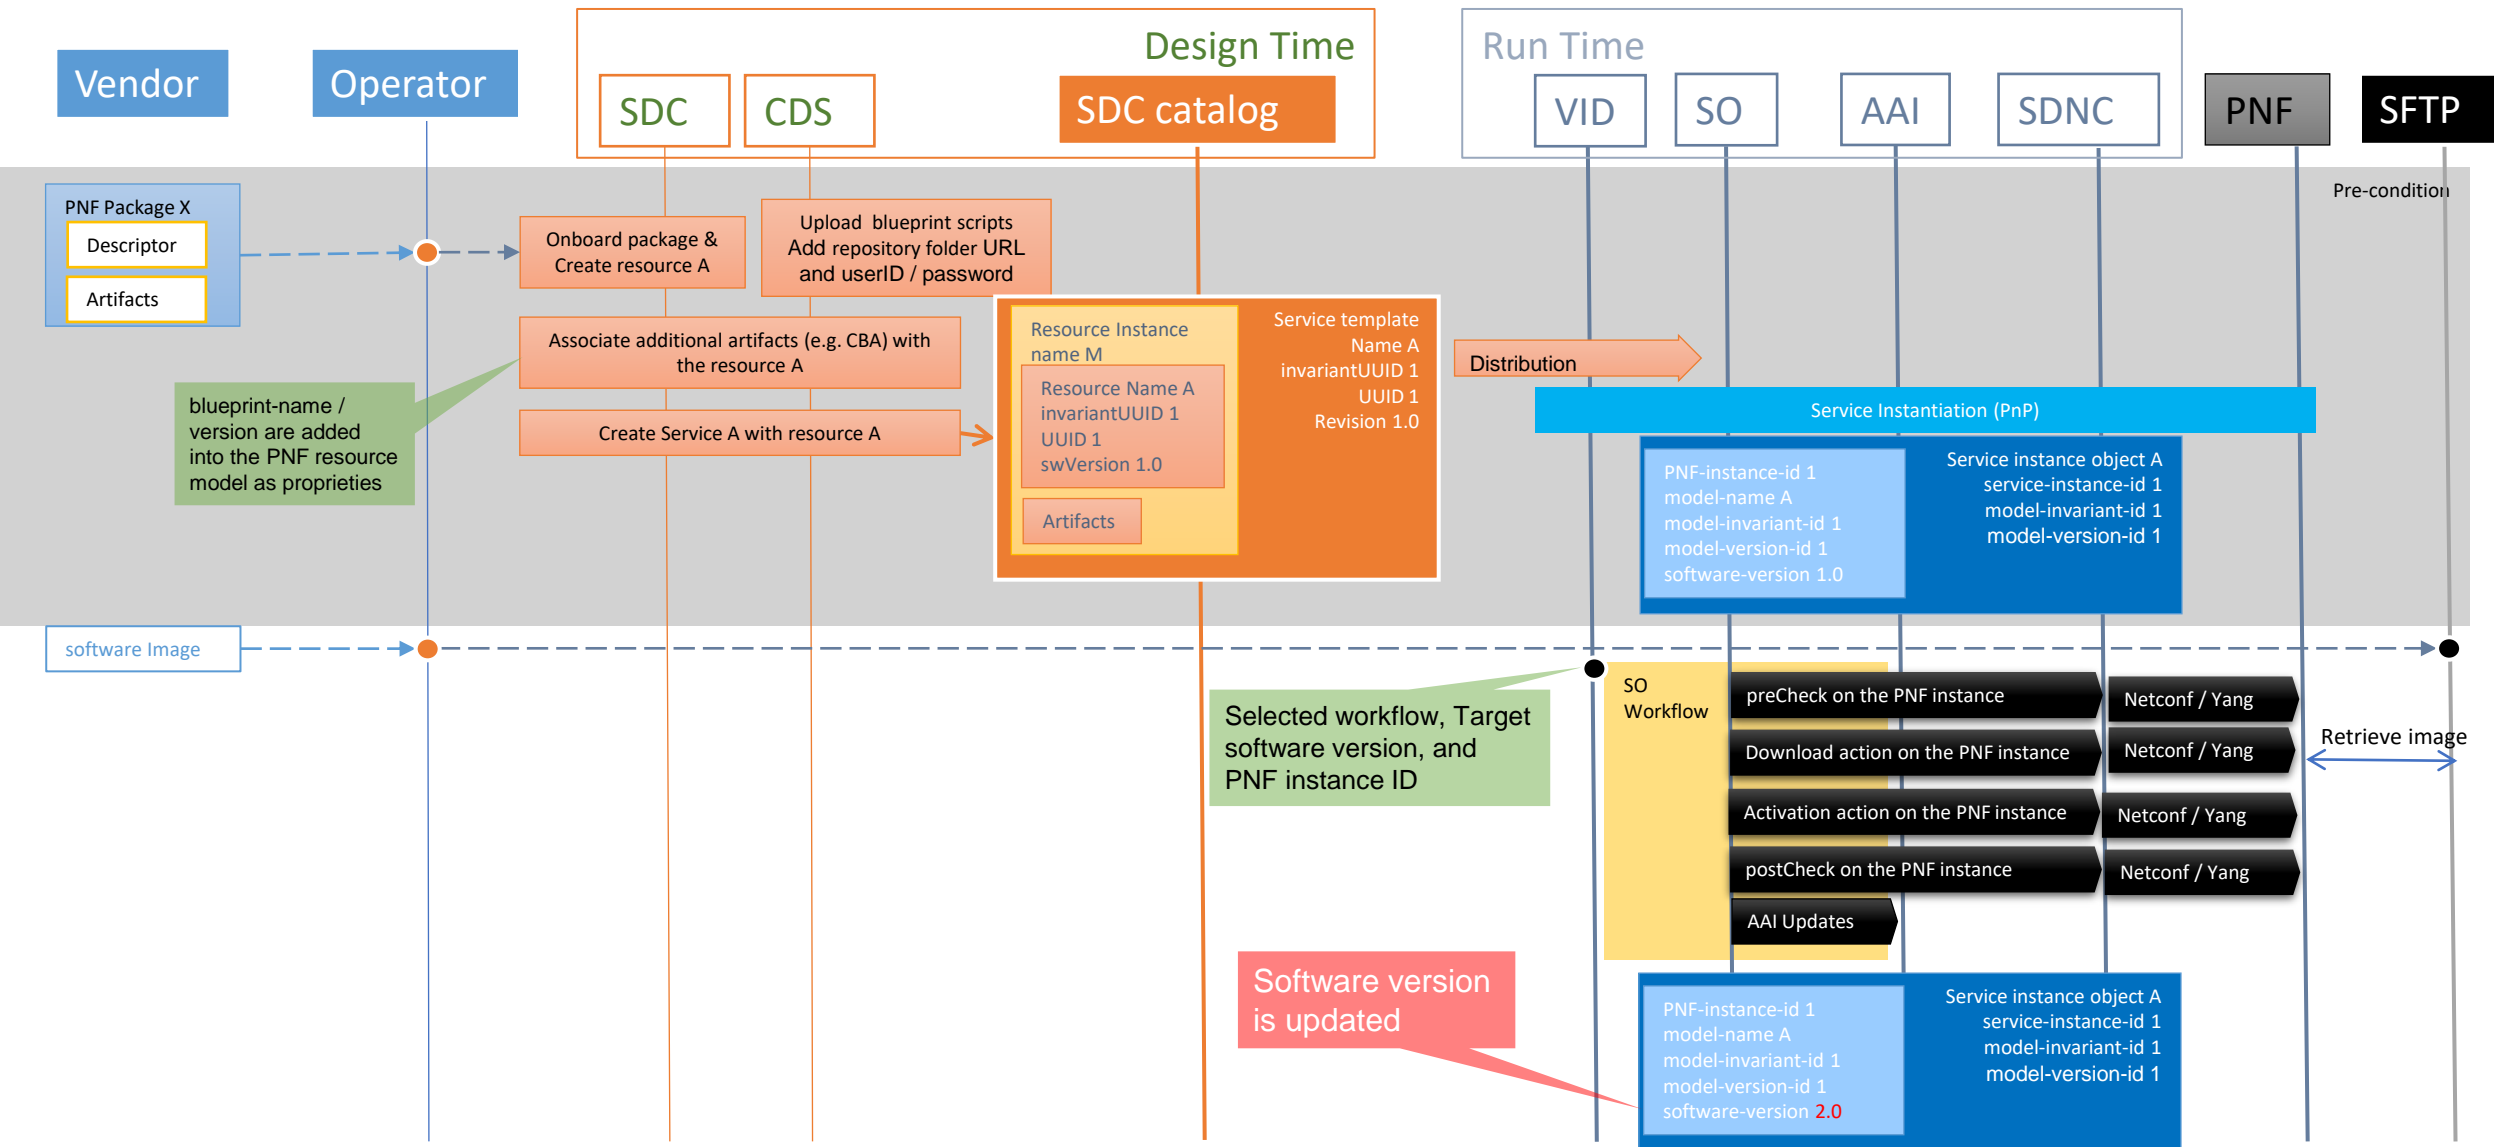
Vendor

Operator

Design Time

SDC

CDS

SDC catalog

Run Time

VID

SO

AAI

SDNC

PNF

SFTP

Pre-condition

PNF Package X

Descriptor

Artifacts

Onboard package & Create resource A

Upload blueprint scripts Add repository folder URL and userID / password

Associate additional artifacts (e.g. CBA) with the resource A

blueprint-name / version are added into the PNF resource model as proprieties

Create Service A with resource A

Resource Instance name M

Resource Name A invariantUUID 1 UUID 1 swVersion 1.0

Artifacts

Service template Name A invariantUUID 1 UUID 1 Revision 1.0

Distribution

Service Instantiation (PnP)

PNF-instance-id 1 model-name A model-invariant-id 1 model-version-id 1 software-version 1.0

Service instance object A service-instance-id 1 model-invariant-id 1 model-version-id 1

software Image

Selected workflow, Target software version, and PNF instance ID

SO Workflow

preCheck on the PNF instance

Netconf / Yang

Download action on the PNF instance

Netconf / Yang

Retrieve image

Activation action on the PNF instance

Netconf / Yang

postCheck on the PNF instance

Netconf / Yang

AAI Updates

Software version is updated

PNF-instance-id 1 model-name A model-invariant-id 1 model-version-id 1 software-version 2.0

Service instance object A service-instance-id 1 model-invariant-id 1 model-version-id 1